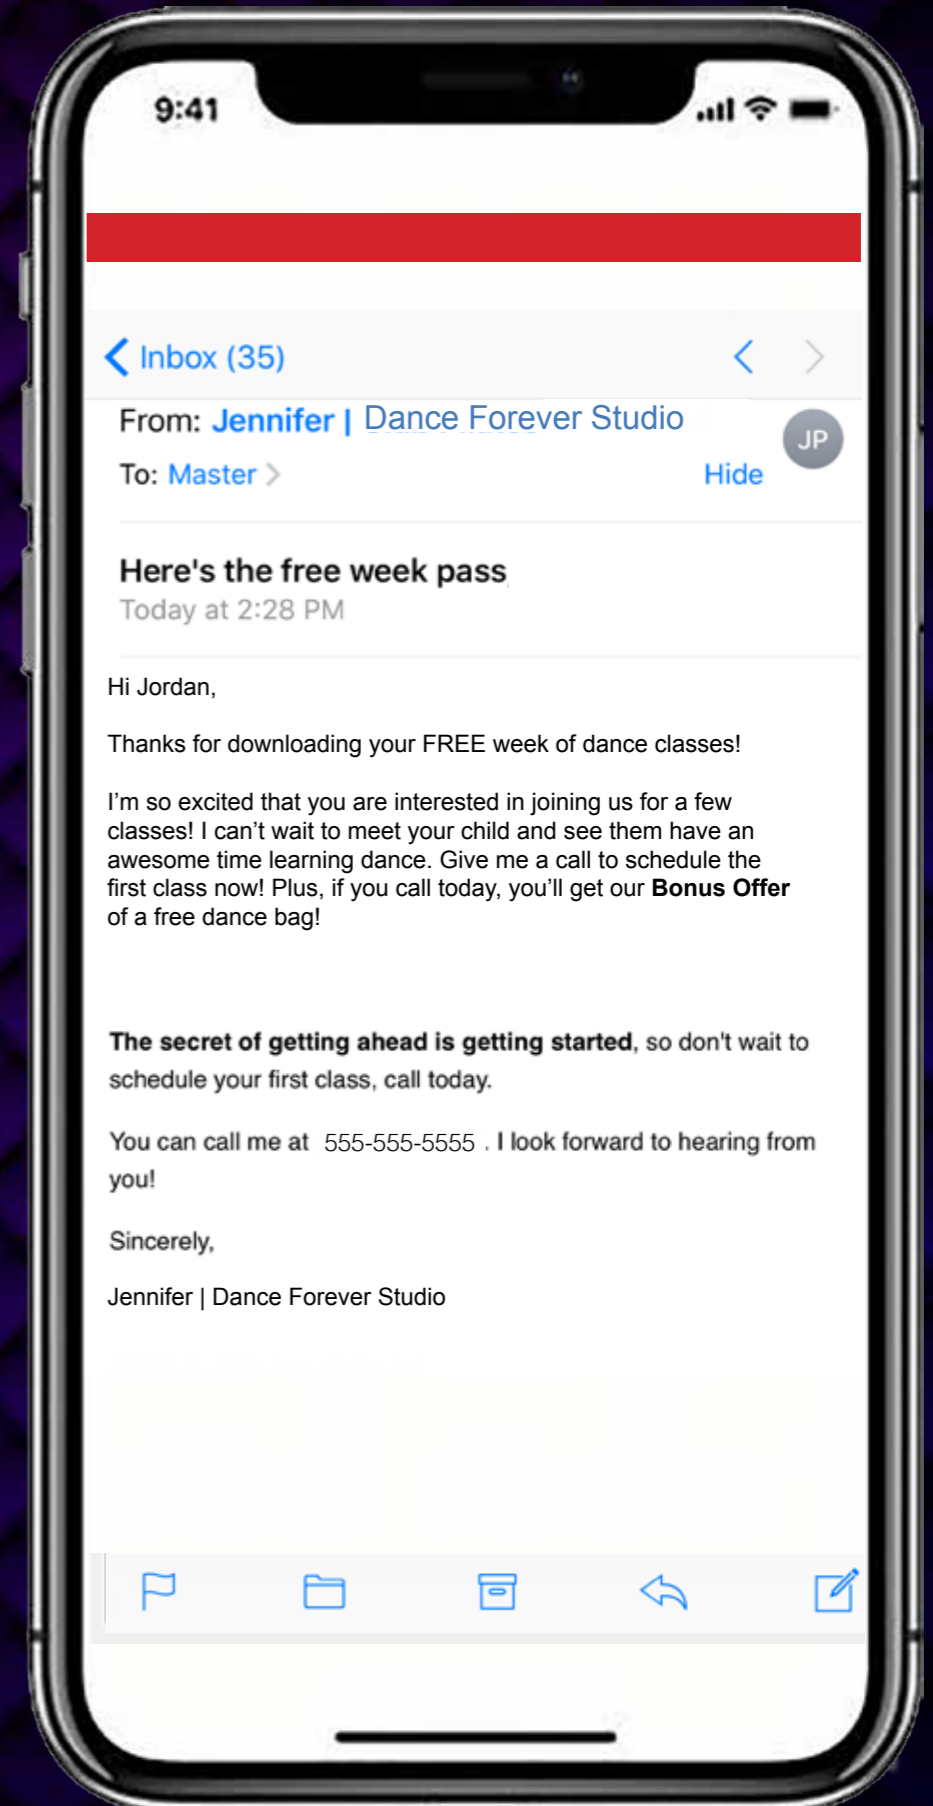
9:41

Inbox (35)

From: Jennifer | Dance Forever Studio

JP

To: Master

Hide

Here's the free week pass

Today at 2:28 PM

Hi Jordan,

Thanks for downloading your FREE week of dance classes!

I’m so excited that you are interested in joining us for a few classes! I can’t wait to meet your child and see them have an awesome time learning dance. Give me a call to schedule the first class now! Plus, if you call today, you’ll get our **Bonus Offer** of a free dance bag!

**The secret of getting ahead is getting started**, so don't wait to schedule your first class, call today.

You can call me at 555-555-5555 . I look forward to hearing from you!

Sincerely,

Jennifer | Dance Forever Studio